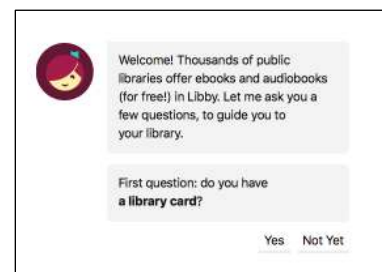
Welcome! Thousands of public libraries offer ebooks and audiobooks (for free!) in Libby. Let me ask you a few questions, to guide you to your library.

First question: do you have **a library card**?

Yes Not Yet